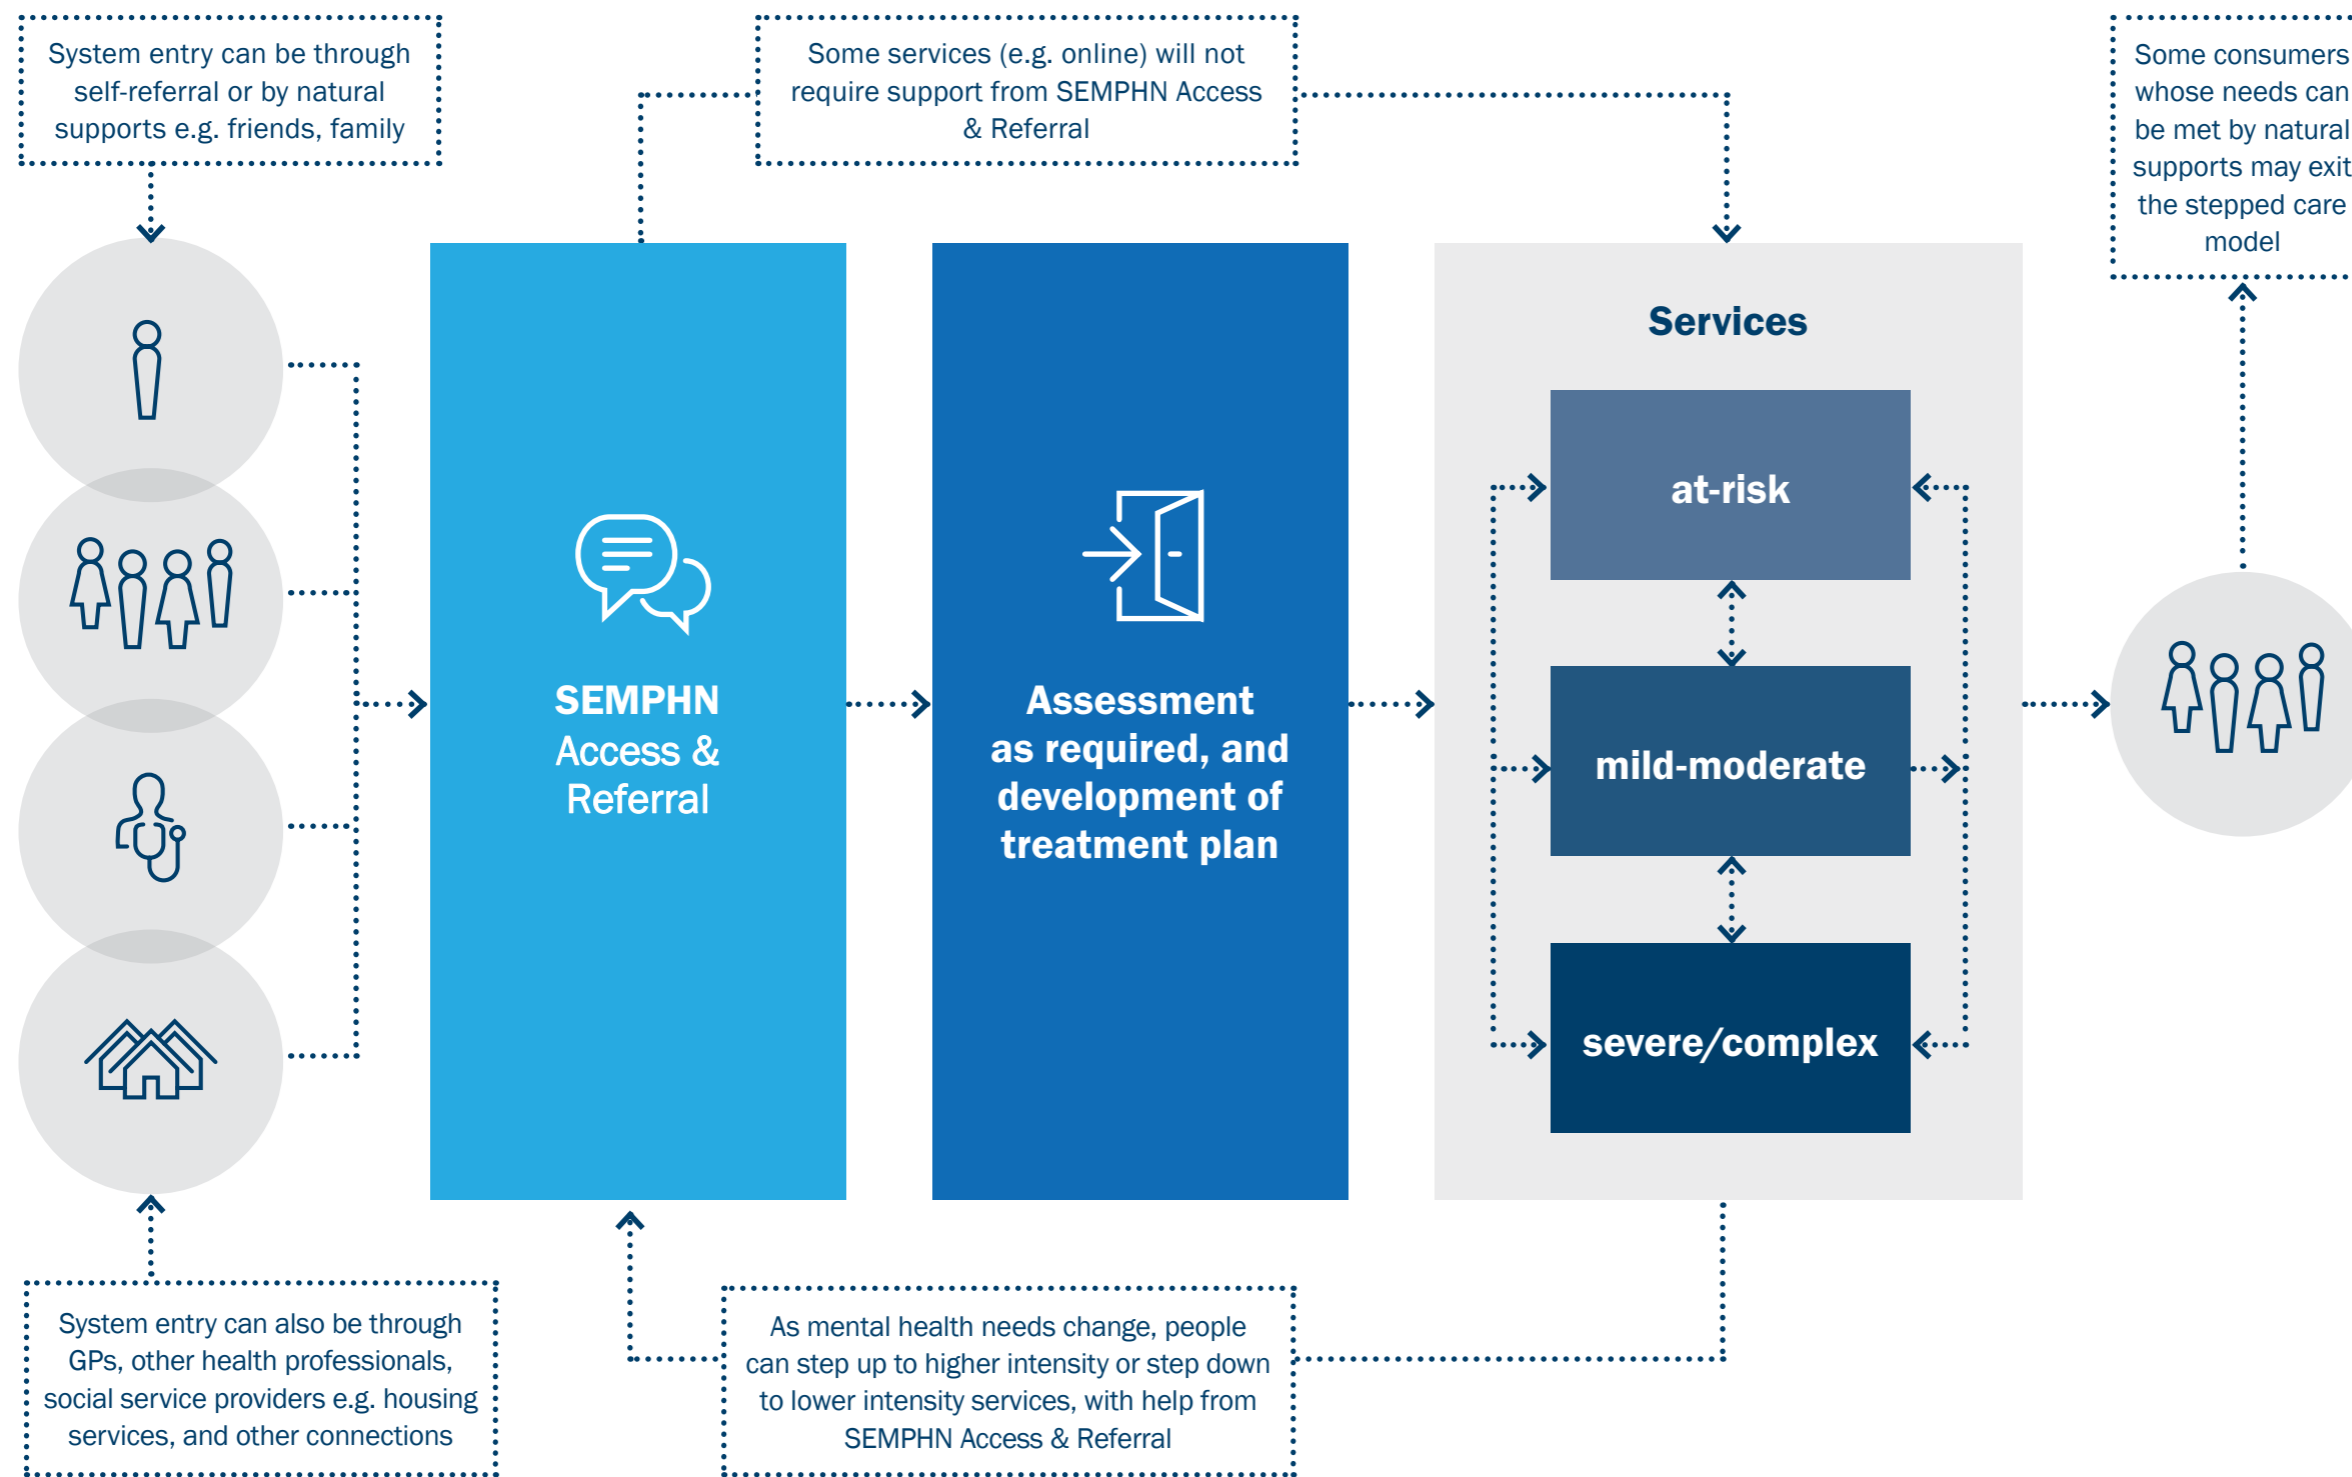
System entry can be through self-referral or by natural supports e.g. friends, family

Some services (e.g. online) will not require support from SEMPHN Access & Referral

Some consumers whose needs can be met by natural supports may exit the stepped care model

SEMPHN Access & Referral

Assessment as required, and development of treatment plan

Services

at-risk

mild-moderate

severe/complex

System entry can also be through GPs, other health professionals, social service providers e.g. housing services, and other connections

As mental health needs change, people can step up to higher intensity or step down to lower intensity services, with help from SEMPHN Access & Referral